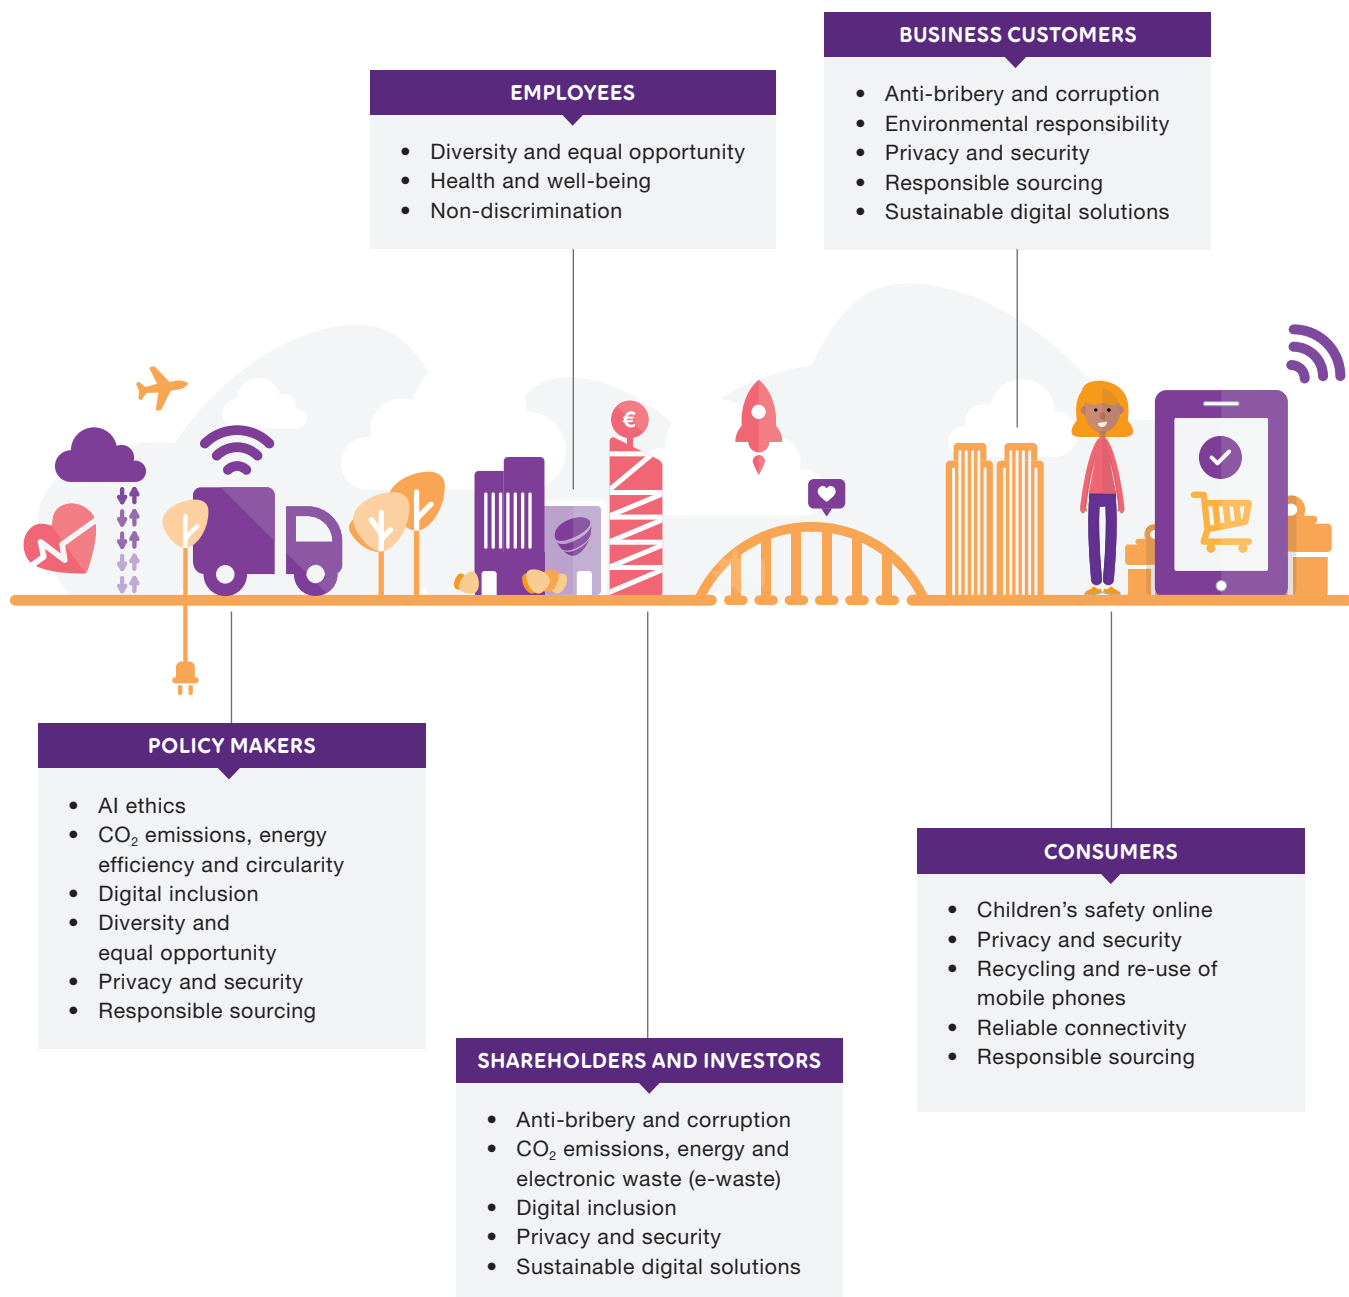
BUSINESS CUSTOMERS

- Anti-bribery and corruption
- Environmental responsibility
- Privacy and security
- Responsible sourcing
- Sustainable digital solutions

EMPLOYEES

- Diversity and equal opportunity
- Health and well-being
- Non-discrimination

€

POLICY MAKERS

- AI ethics
- $CO_2$ emissions, energy efficiency and circularity
- Digital inclusion
- Diversity and equal opportunity
- Privacy and security
- Responsible sourcing

CONSUMERS

- Children's safety online
- Privacy and security
- Recycling and re-use of mobile phones
- Reliable connectivity
- Responsible sourcing

SHAREHOLDERS AND INVESTORS

- Anti-bribery and corruption
- $CO_2$ emissions, energy and electronic waste (e-waste)
- Digital inclusion
- Privacy and security
- Sustainable digital solutions